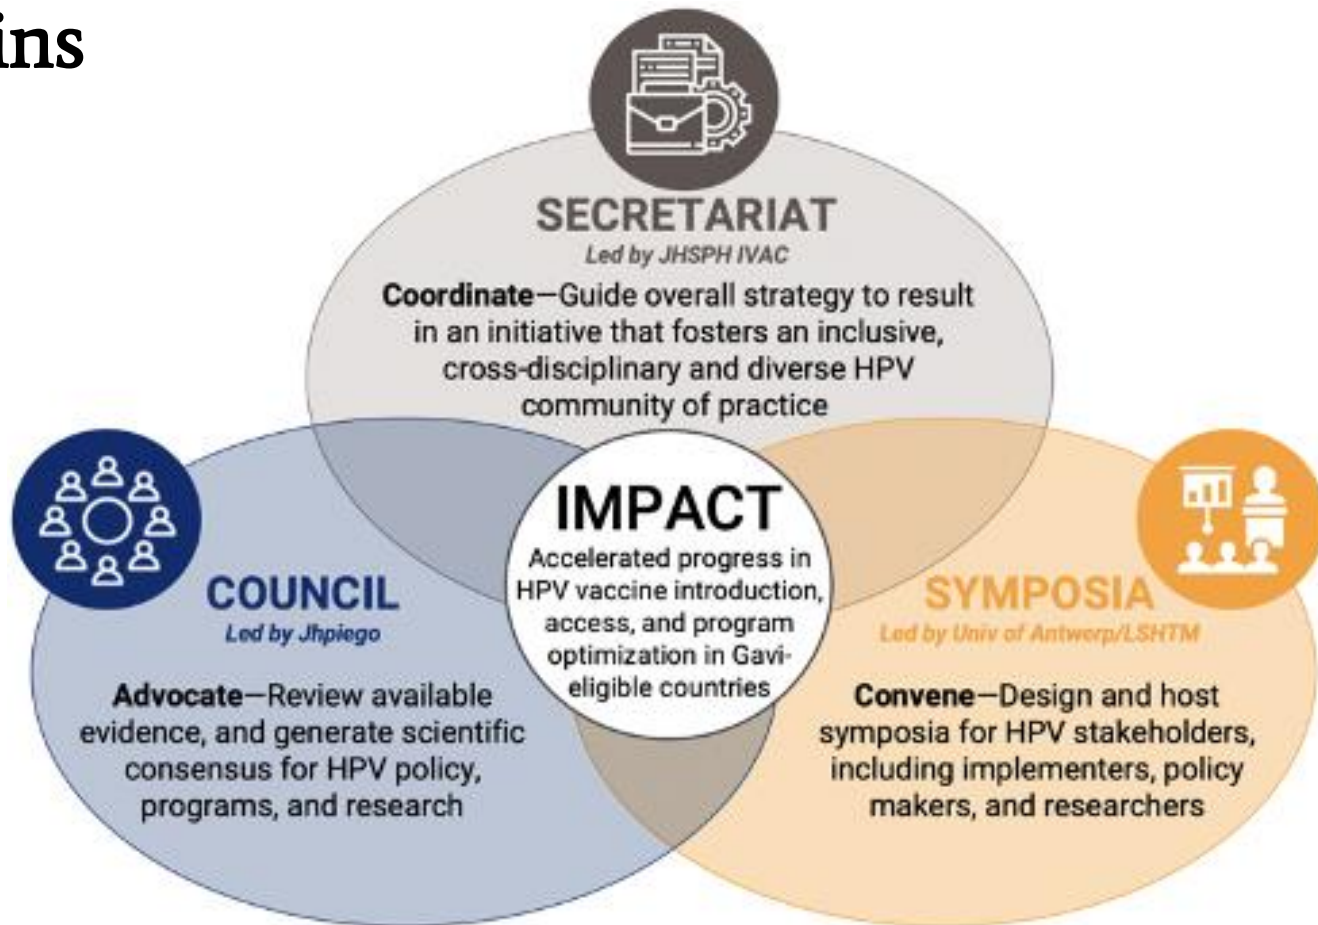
ins

SECRETARIAT
Led by JHSPH IVAC

Coordinate—Guide overall strategy to result in an initiative that fosters an inclusive, cross-disciplinary and diverse HPV community of practice

IMPACT
Accelerated progress in HPV vaccine introduction, access, and program optimization in Gavi-eligible countries

COUNCIL
Led by Jhpiego

Advocate—Review available evidence, and generate scientific consensus for HPV policy, programs, and research

SYMPOSIA
Led by Univ of Antwerp/LSHTM

Convene—Design and host symposia for HPV stakeholders, including implementers, policy makers, and researchers